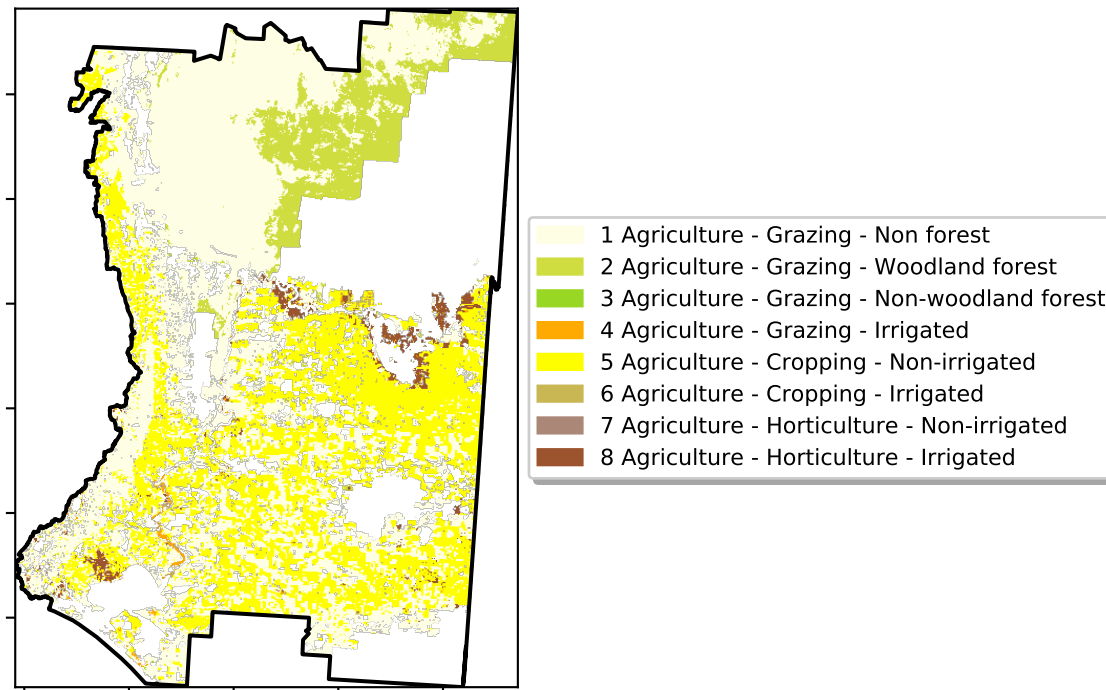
1 Agriculture - Grazing - Non forest
2 Agriculture - Grazing - Woodland forest
3 Agriculture - Grazing - Non-woodland forest
4 Agriculture - Grazing - Irrigated
5 Agriculture - Cropping - Non-irrigated
6 Agriculture - Cropping - Irrigated
7 Agriculture - Horticulture - Non-irrigated
8 Agriculture - Horticulture - Irrigated